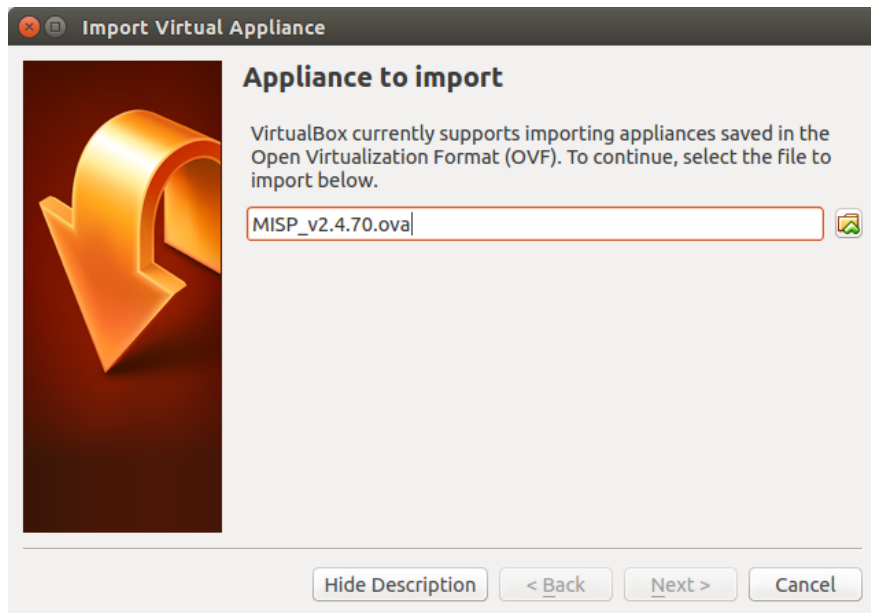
Import Virtual Appliance

Appliance to import

VirtualBox currently supports importing appliances saved in the Open Virtualization Format (OVF). To continue, select the file to import below.

MISP_v2.4.70.ova

Hide Description
< Back
Next >
Cancel